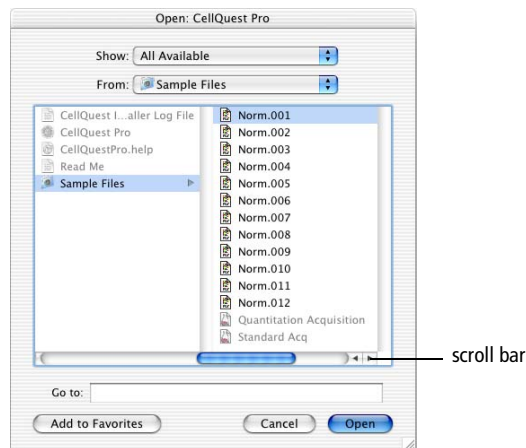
Open: CellQuest Pro

Show: All Available

From: Sample Files

CellQuest I...aller Log File
CellQuest Pro
CellQuestPro.help
Read Me
Sample Files

Norm.001
Norm.002
Norm.003
Norm.004
Norm.005
Norm.006
Norm.007
Norm.008
Norm.009
Norm.010
Norm.011
Norm.012
Quantitation Acquisition
Standard Acq

scroll bar

Go to:

Add to Favorites

Cancel

Open